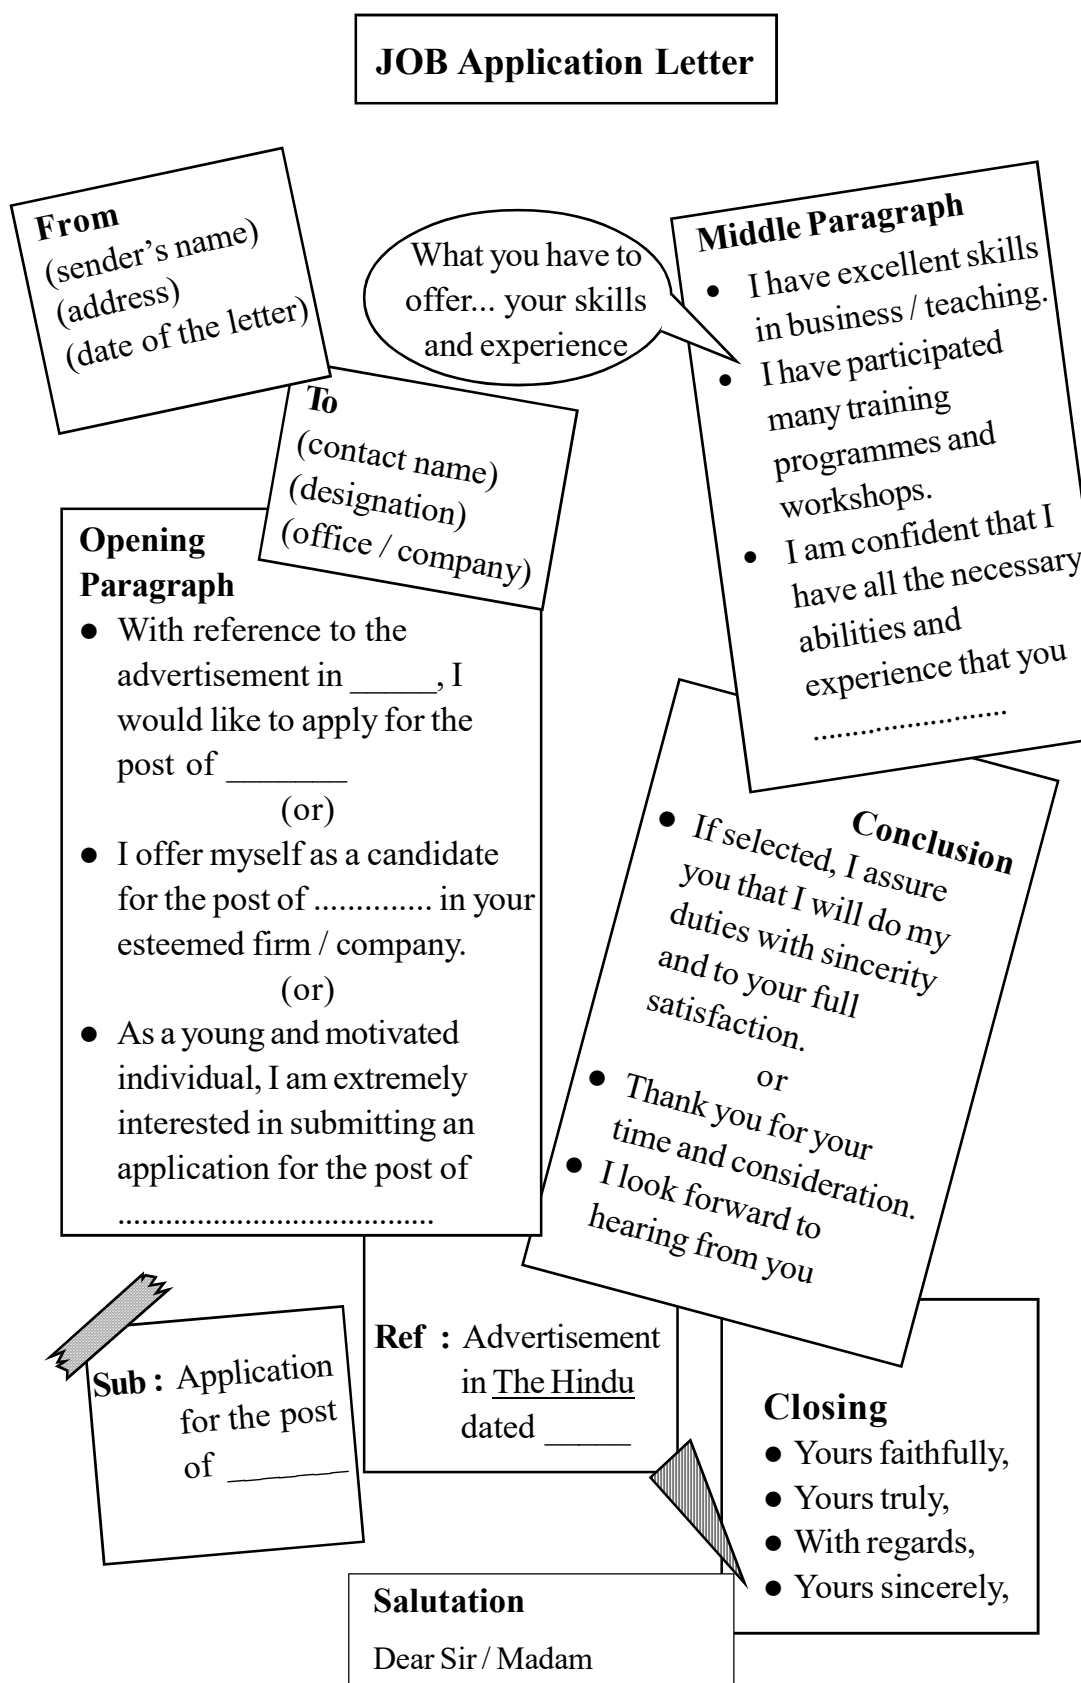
JOB Application Letter

From
(sender's name)
(address)
(date of the letter)

What you have to offer... your skills and experience

Middle Paragraph
• I have excellent skills in business / teaching.
• I have participated many training programmes and workshops.
• I am confident that I have all the necessary abilities and experience that you ........................

To
(contact name)
(designation)
(office / company)

Opening Paragraph
• With reference to the advertisement in _____, I would like to apply for the post of _______
(or)
• I offer myself as a candidate for the post of ............. in your esteemed firm / company.
(or)
• As a young and motivated individual, I am extremely interested in submitting an application for the post of ......................................

Conclusion
• If selected, I assure you that I will do my duties with sincerity and to your full satisfaction.
or
• Thank you for your time and consideration.
• I look forward to hearing from you

Sub : Application for the post of _______

Ref : Advertisement in The Hindu dated _____

Closing
• Yours faithfully,
• Yours truly,
• With regards,
• Yours sincerely,

Salutation
Dear Sir / Madam